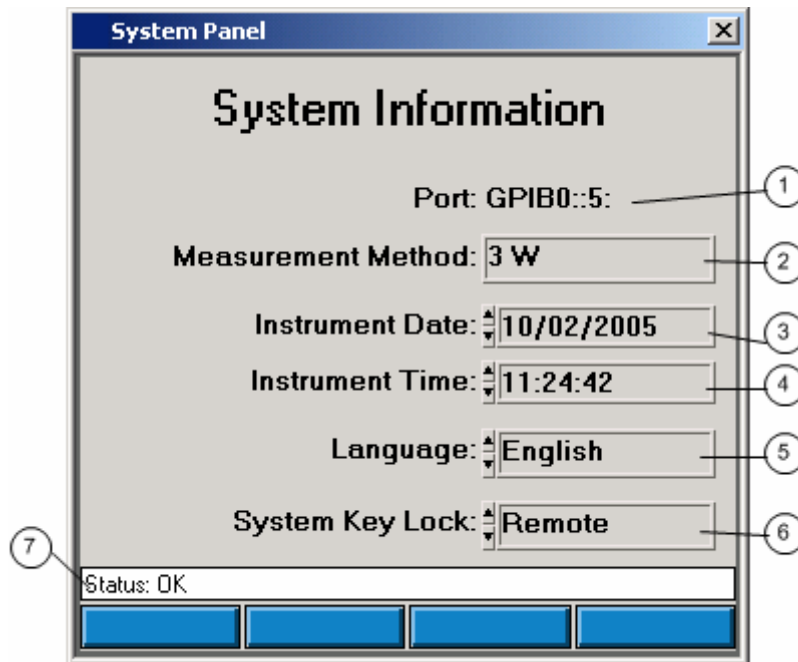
System Panel

System Information

Port: GPIB0::5:

Measurement Method: 3 W

Instrument Date: 10/02/2005

Instrument Time: 11:24:42

Language: English

System Key Lock: Remote

Status: OK

1
2
3
4
5
6
7